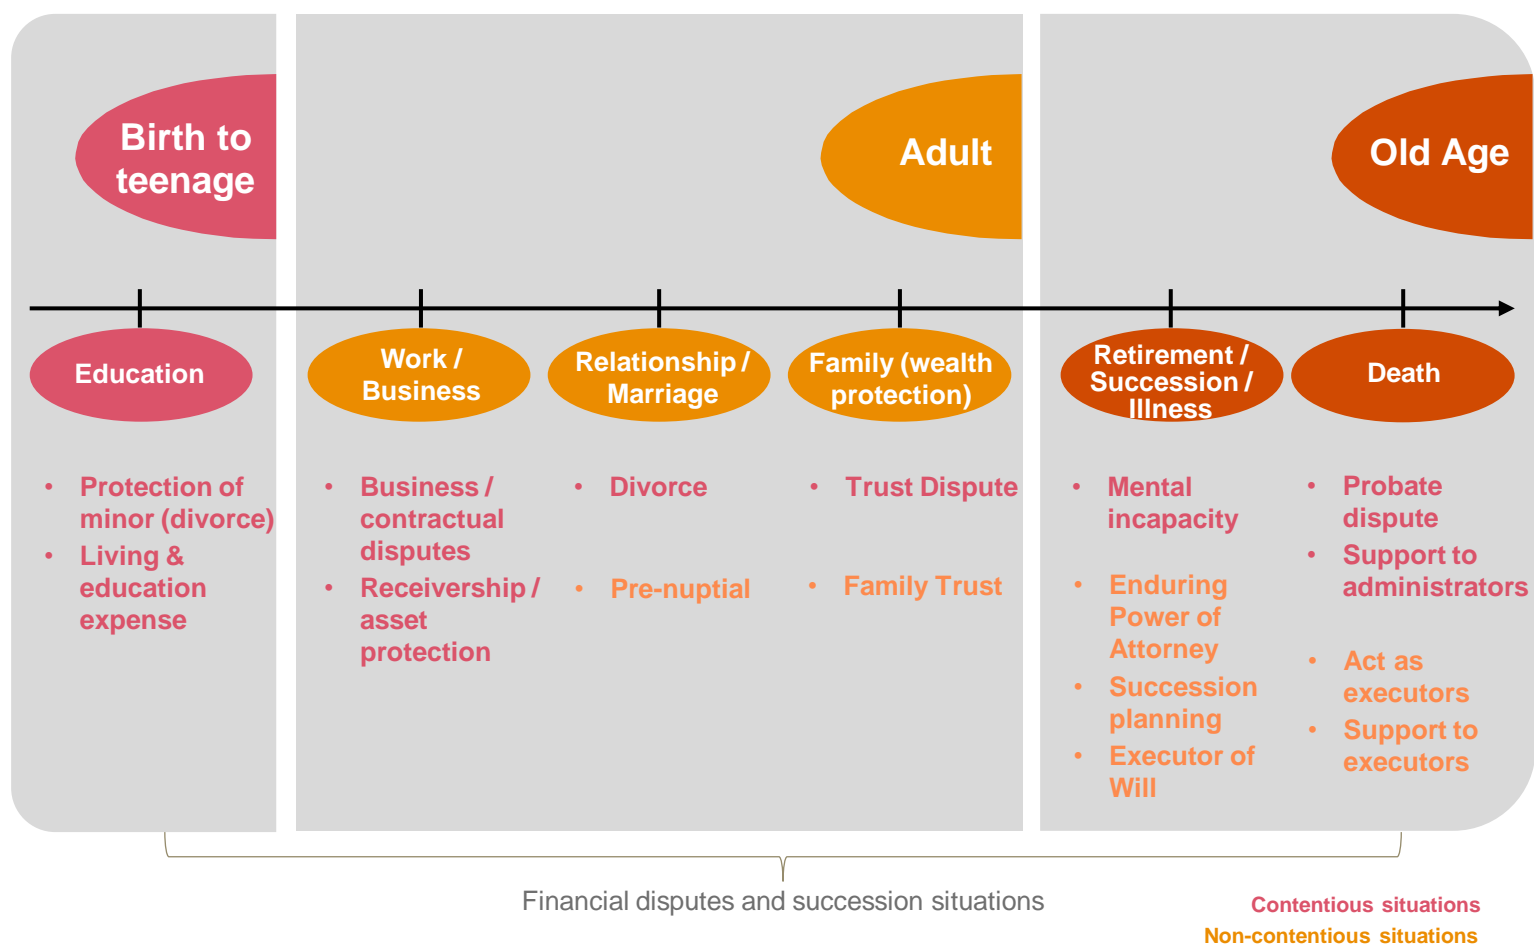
Birth to teenage

Adult

Old Age

Education

Work / Business

Relationship / Marriage

Family (wealth protection)

Retirement / Succession / Illness

Death

- Protection of minor (divorce)
- Living & education expense

- Business / contractual disputes
- Receivership / asset protection

- Divorce

- Pre-nuptial

- Trust Dispute

- Family Trust

- Mental incapacity

- Enduring Power of Attorney
- Succession planning
- Executor of Will

- Probate dispute
- Support to administrators

- Act as executors
- Support to executors

Financial disputes and succession situations

Contentious situations
Non-contentious situations